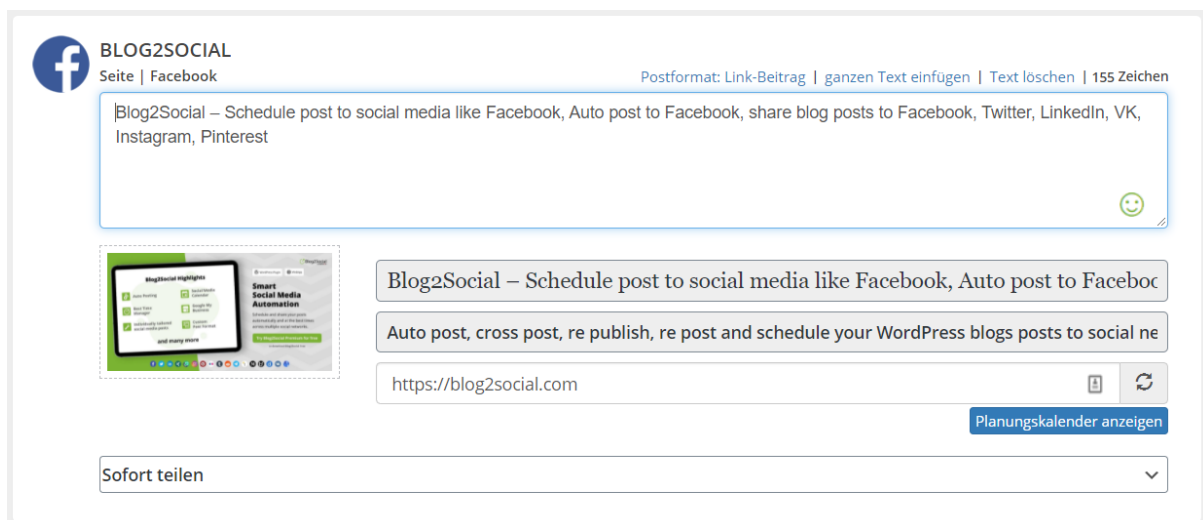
BLOG2SOCIAL
Seite | Facebook

Postformat: Link-Beitrag | ganzen Text einfügen | Text löschen | 155 Zeichen

Blog2Social – Schedule post to social media like Facebook, Auto post to Facebook, share blog posts to Facebook, Twitter, LinkedIn, VK, Instagram, Pinterest

Blog2Social Highlights
Smart Social Media Automation
and many more

Blog2Social – Schedule post to social media like Facebook, Auto post to Faceboo

Auto post, cross post, re publish, re post and schedule your WordPress blogs posts to social ne

https://blog2social.com

Planungskalender anzeigen

Sofort teilen